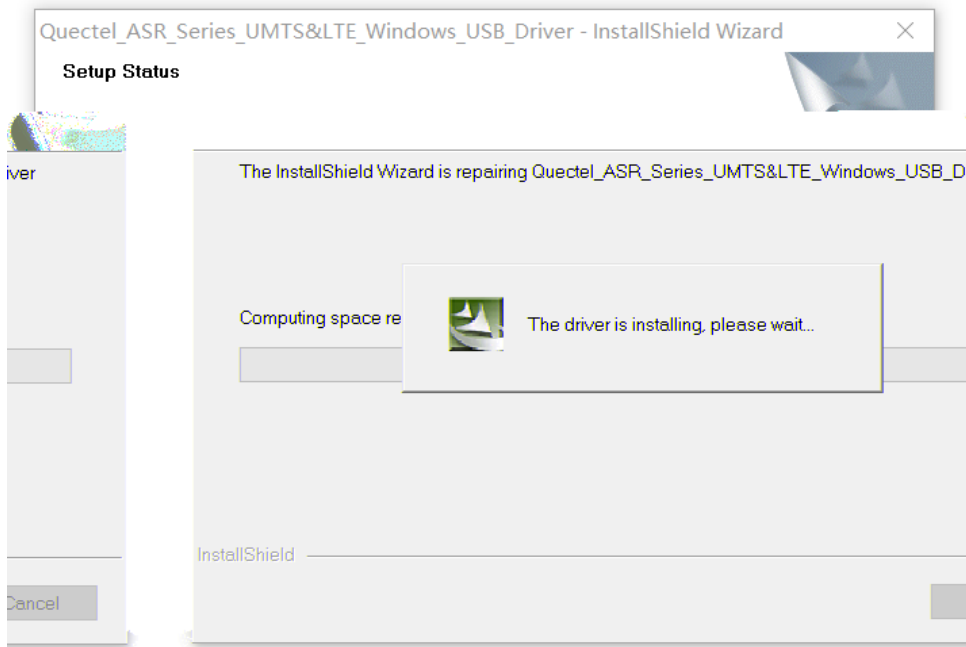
Quectel_ASR_Series_UMTS&LTE_Windows_USB_Driver - InstallShield Wizard

Setup Status

iver

The InstallShield Wizard is repairing Quectel_ASR_Series_UMTS&LTE_Windows_USB_D

Computing space re

The driver is installing, please wait...

InstallShield

Cancel